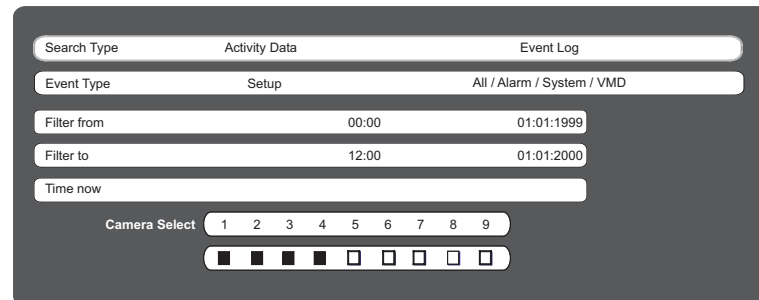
Search Type Activity Data Event Log

Event Type Setup All / Alarm / System / VMD

Filter from 00:00 01:01:1999

Filter to 12:00 01:01:2000

Time now

Camera Select 1 2 3 4 5 6 7 8 9

■ ■ ■ ■ □ □ □ □ □